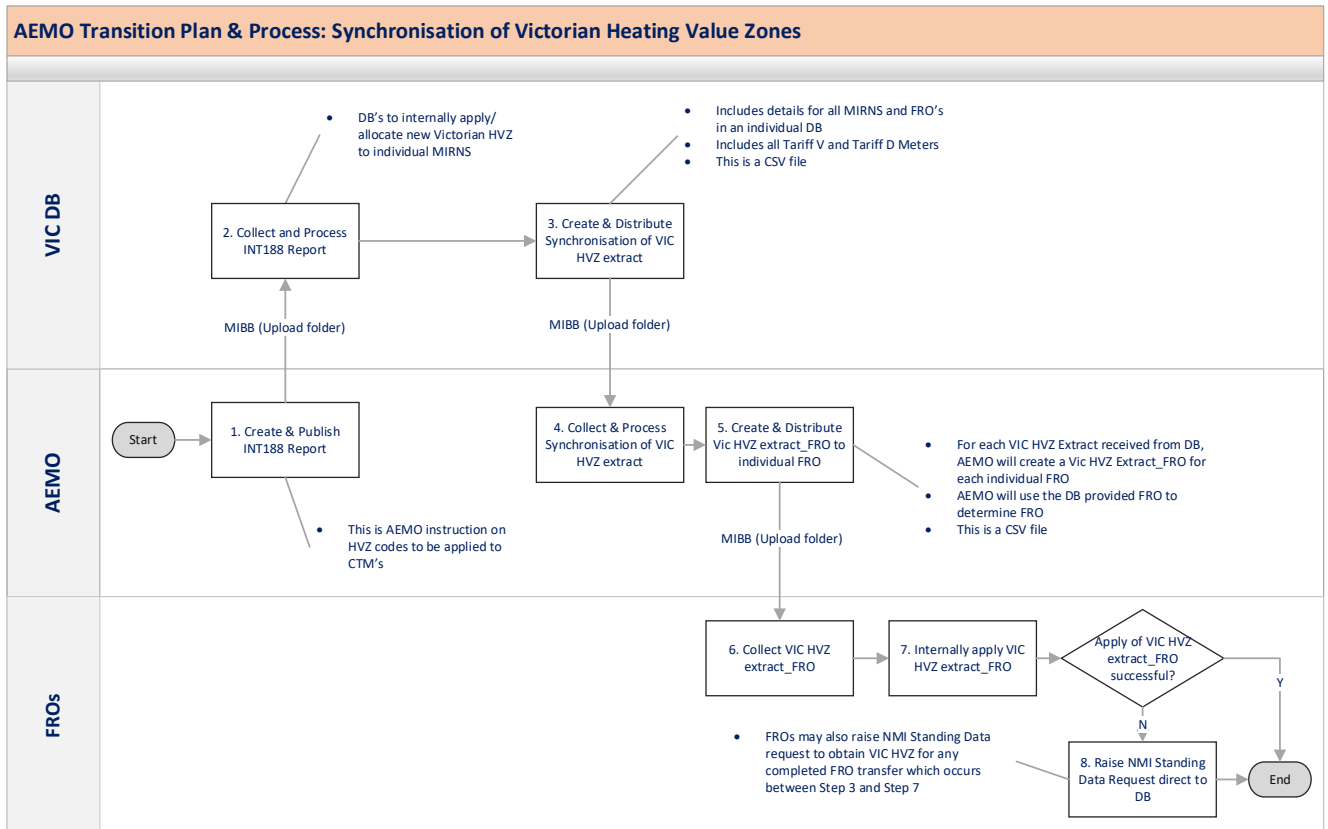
AEMO Transition Plan & Process: Synchronisation of Victorian Heating Value Zones

VIC DB

• DB's to internally apply/ allocate new Victorian HVZ to individual MIRNS

2. Collect and Process INT188 Report

• Includes details for all MIRNS and FRO's in an individual DB
• Includes all Tariff V and Tariff D Meters
• This is a CSV file

3. Create & Distribute Synchronisation of VIC HVZ extract

MIBB (Upload folder)

MIBB (Upload folder)

AEMO

Start

1. Create & Publish INT188 Report

• This is AEMO instruction on HVZ codes to be applied to CTM's

4. Collect & Process Synchronisation of VIC HVZ extract

5. Create & Distribute Vic HVZ extract_FRO to individual FRO

• For each VIC HVZ Extract received from DB, AEMO will create a Vic HVZ Extract_FRO for each individual FRO
• AEMO will use the DB provided FRO to determine FRO
• This is a CSV file

MIBB (Upload folder)

FROs

6. Collect VIC HVZ extract_FRO

7. Internally apply VIC HVZ extract_FRO

Apply of VIC HVZ extract_FRO successful?

Y

N

• FROs may also raise NMI Standing Data request to obtain VIC HVZ for any completed FRO transfer which occurs between Step 3 and Step 7

8. Raise NMI Standing Data Request direct to DB

End